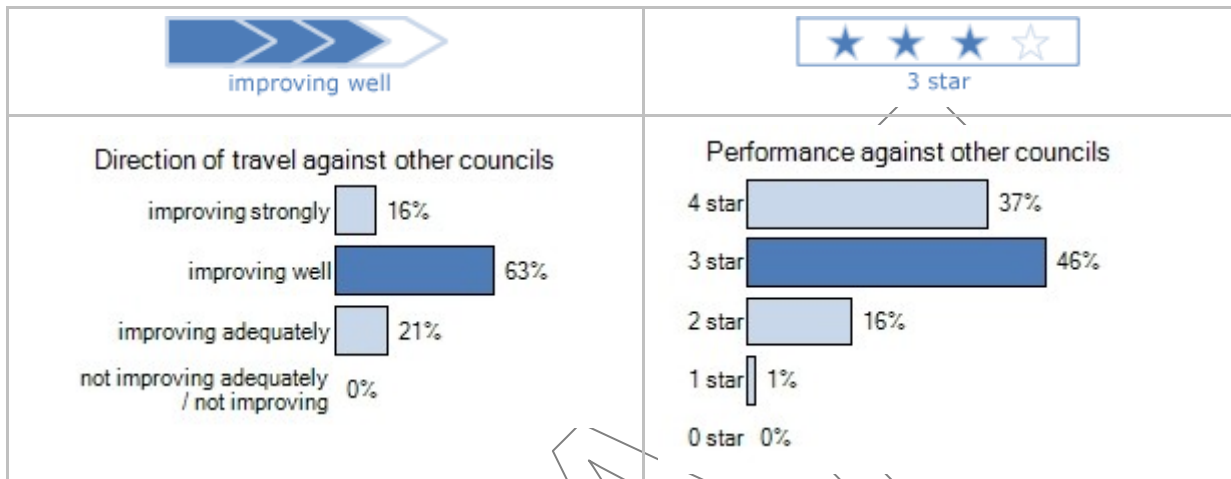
improving well

3 star

Direction of travel against other councils

improving strongly 16%

improving well 63%

improving adequately 21%

not improving adequately / not improving 0%

Performance against other councils

4 star 37%

3 star 46%

2 star 16%

1 star 1%

0 star 0%